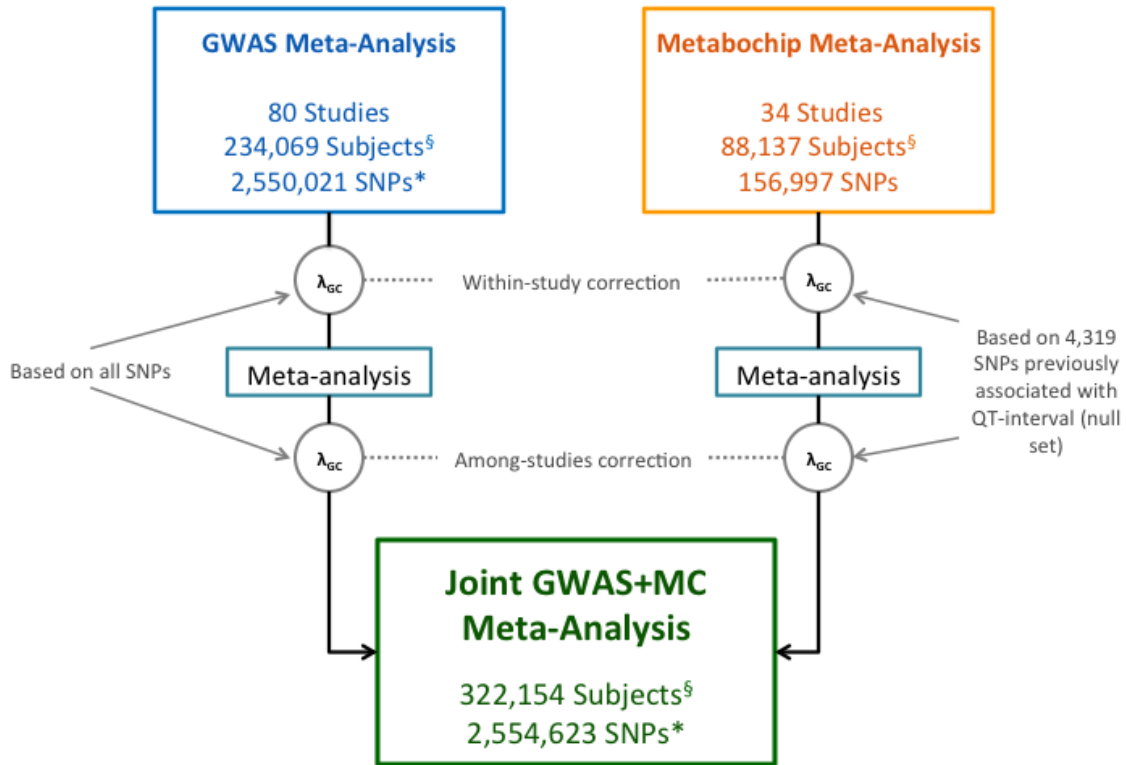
GWAS Meta-Analysis

80 Studies
234,069 Subjects$^{§}$
2,550,021 SNPs*

Metabochip Meta-Analysis

34 Studies
88,137 Subjects$^{§}$
156,997 SNPs

$\lambda_{GC}$

Within-study correction

$\lambda_{GC}$

Based on all SNPs

Meta-analysis

Meta-analysis

Based on 4,319 SNPs previously associated with QT-interval (null set)

$\lambda_{GC}$

Among-studies correction

$\lambda_{GC}$

Joint GWAS+MC Meta-Analysis

322,154 Subjects$^{§}$
2,554,623 SNPs*